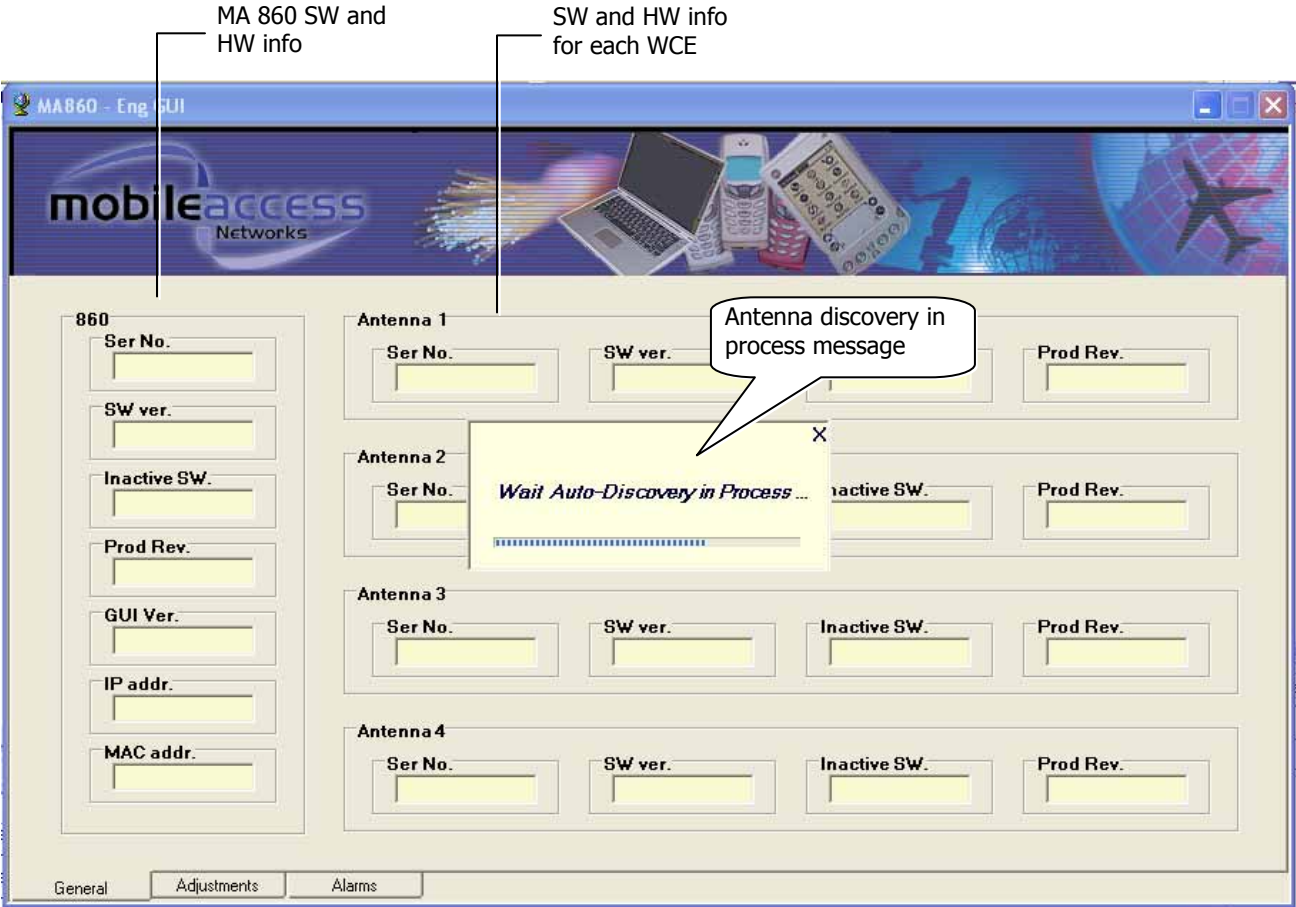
MA 860 SW and HW info

SW and HW info for each WCE

MA860 - Eng GUI

mobileaccess Networks

860

Ser No.

SW ver.

Inactive SW.

Prod Rev.

GUI Ver.

IP addr.

MAC addr.

Antenna 1

Ser No.

SW ver.

Prod Rev.

Antenna discovery in process message

Antenna 2

Ser No.

Wait Auto-Discovery in Process ...

X

nactive SW.

Prod Rev.

Antenna 3

Ser No.

SW ver.

Inactive SW.

Prod Rev.

Antenna 4

Ser No.

SW ver.

Inactive SW.

Prod Rev.

General

Adjustments

Alarms